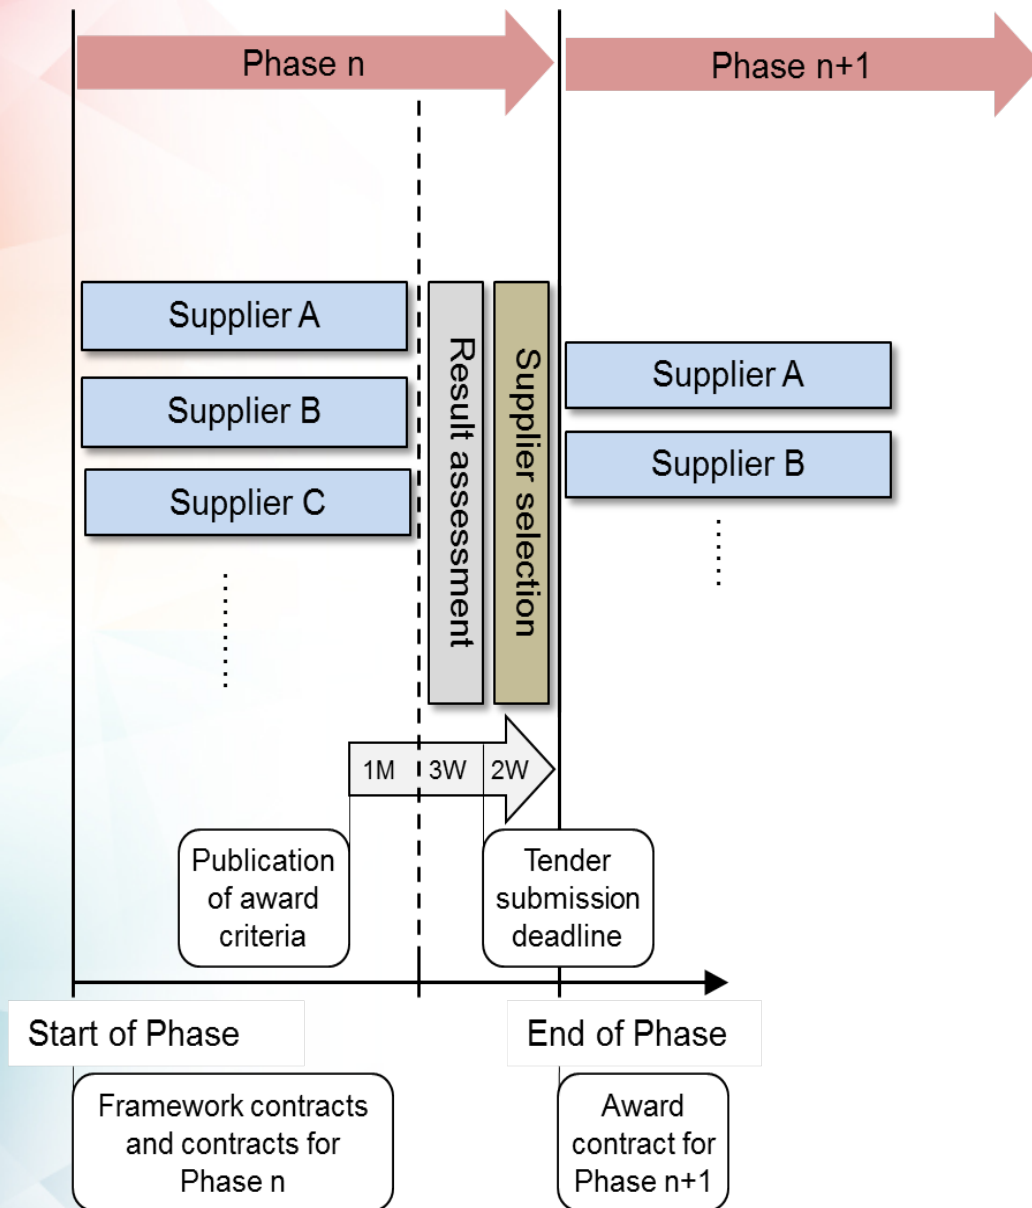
Phase n

Phase n+1

Supplier A

Supplier B

Supplier C

Result assessment

Supplier selection

Supplier A

Supplier B

1M

3W

2W

Publication of award criteria

Tender submission deadline

Start of Phase

End of Phase

Framework contracts and contracts for Phase n

Award contract for Phase n+1